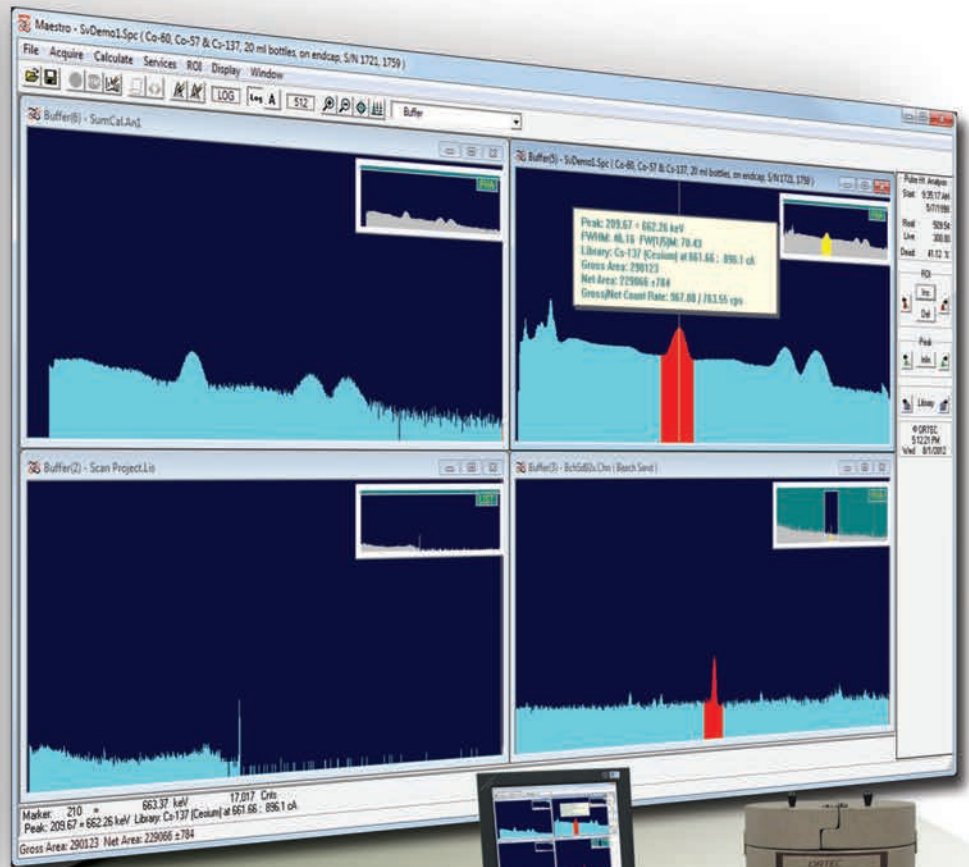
Maestro - SvDemo1.Spc ( Co-60, Co-57 & Cs-137, 20 ml bottles, on endcap, S/N 1721, 1759 )

File Acquire Calculate Services ROI Display Window

LOG Log A 512 Buffer

Buffer(6) - SumCal.An1

Buffer(5) - SvDemo1.Spc ( Co-60, Co-57 & Cs-137, 20 ml bottles, on endcap, S/N 1721, 1759 )

Peak: 209.67 = 662.26 keV
FWHM: 46.16 FW(1/5)M: 70.43
Library: Cs-137 (Cesium) at 661.66 : 896.1 cA
Gross Area: 290123
Net Area: 229066 ±784
Gross/Net Count Rate: 967.08 / 763.55 cps

Pulse Ht. Analysis
Start: 9:35:17 AM
5/7/1996
Real: 509.5s
Live: 300.00
Dead: 41.12 %

ROI
Ins
Del

Peak
Info

Library

© ORTEC
5:12:21 PM
Wed 8/1/2012

Buffer(2) - Scan Project.Lis

Buffer(3) - BckSdbDx.Chn ( Beach Sand )

Marker: 210 = 663.37 keV 17,017 Cnts
Peak: 209.67 = 662.26 keV Library: Cs-137 (Cesium) at 661.66 : 896.1 cA
Gross Area: 290123 Net Area: 229066 ±784